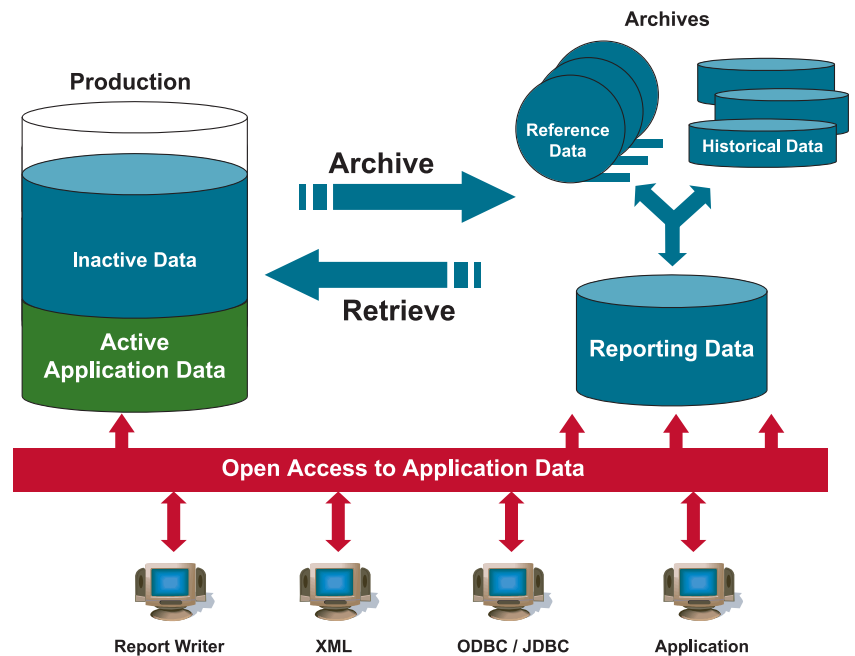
Production

Inactive Data

Active Application Data

Archive

Retrieve

Archives

Reference Data

Historical Data

Reporting Data

Open Access to Application Data

Report Writer

XML

ODBC / JDBC

Application